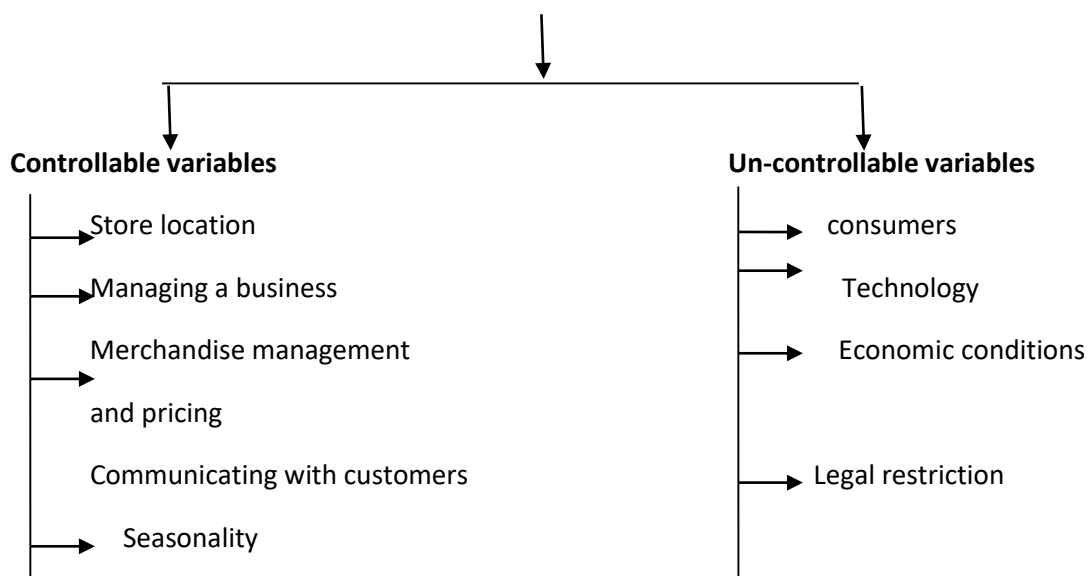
Controllable variables

Store location

Managing a business

Merchandise management and pricing

Communicating with customers

Seasonality

Un-controllable variables

consumers

Technology

Economic conditions

Legal restriction